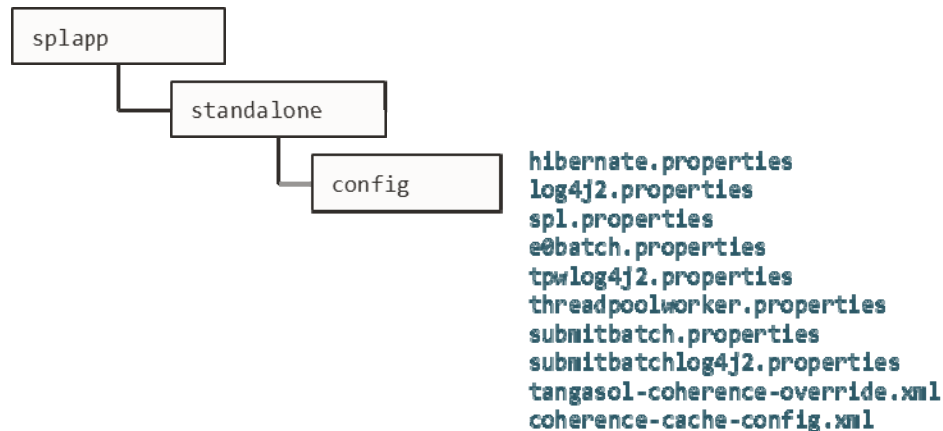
splapp

standalone

config

hibernate.properties
log4j2.properties
spl.properties
e0batch.properties
tpwlog4j2.properties
threadpoolworker.properties
submitbatch.properties
submitbatchlog4j2.properties
tangasol-coherence-override.xml
coherence-cache-config.xml